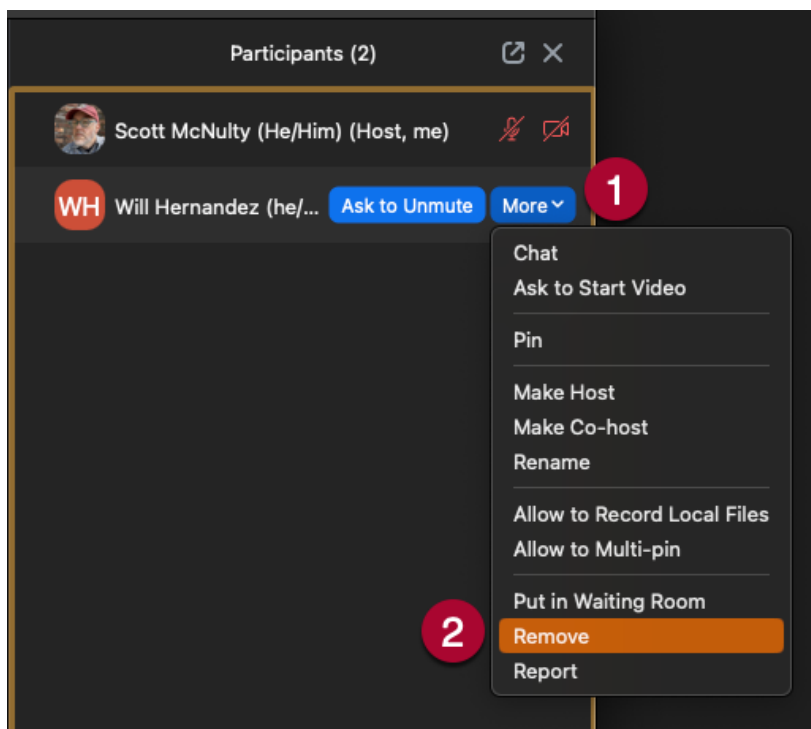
Participants (2)

Scott McNulty (He/Him) (Host, me)

WH Will Hernandez (he/... Ask to Unmute More

1

Chat
Ask to Start Video

Pin

Make Host
Make Co-host
Rename

Allow to Record Local Files
Allow to Multi-pin

Put in Waiting Room
2
Remove
Report